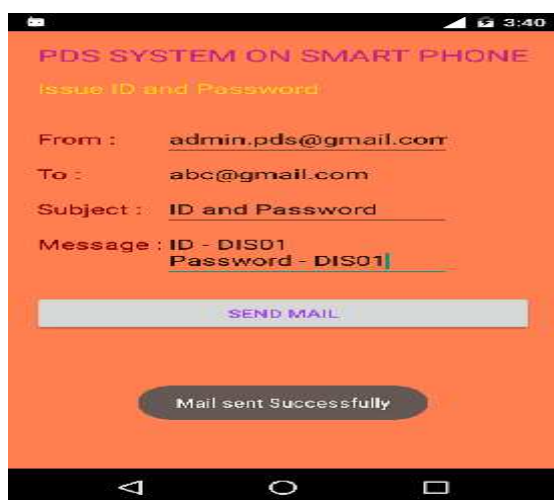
3:40

PDS SYSTEM ON SMART PHONE

Issue ID and Password

From : admin.pds@gmail.com

To : abc@gmail.com

Subject : ID and Password

Message : ID - DIS01
Password - DIS01

SEND MAIL

Mail sent Successfully